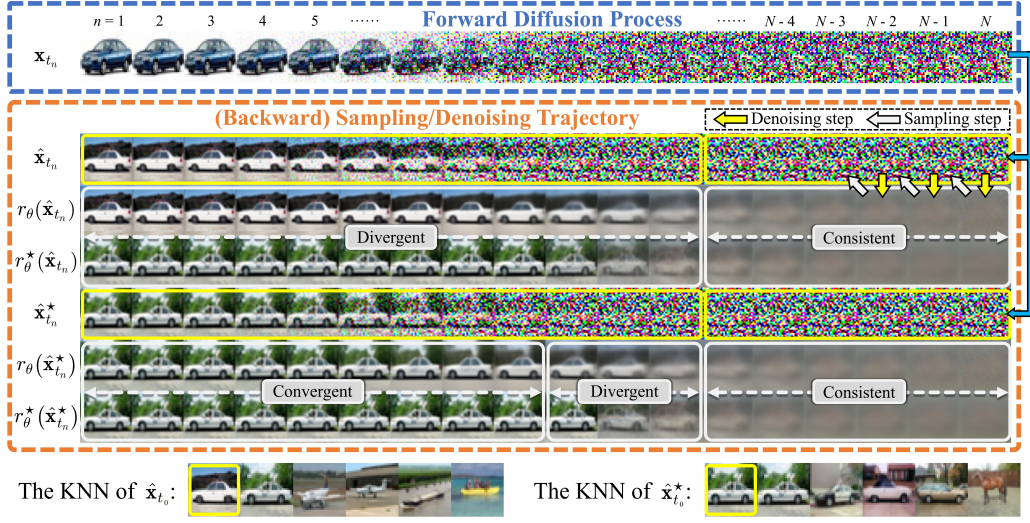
$n = 1$ 2 3 4 5 ······ Forward Diffusion Process ······ $N - 4$ $N - 3$ $N - 2$ $N - 1$ $N$

$\mathbf{x}_{t_n}$

(Backward) Sampling/Denoising Trajectory

Denoising step Sampling step

$\hat{\mathbf{x}}_{t_n}$

$r_\theta(\hat{\mathbf{x}}_{t_n})$

Divergent

Consistent

$r_\theta^\star(\hat{\mathbf{x}}_{t_n})$

$\hat{\mathbf{x}}_{t_n}^\star$

$r_\theta(\hat{\mathbf{x}}_{t_n}^\star)$

Convergent

Divergent

Consistent

$r_\theta^\star(\hat{\mathbf{x}}_{t_n}^\star)$

The KNN of $\hat{\mathbf{x}}_{t_0}$:

The KNN of $\hat{\mathbf{x}}_{t_0}^\star$: